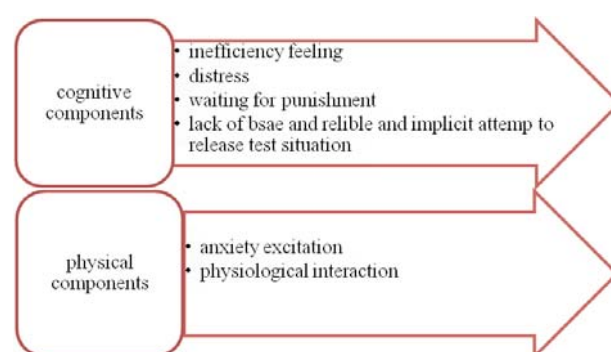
cognitive components

- inefficiency feeling
- distress
- waiting for punishment
- lack of bsae and relible and implicit attemp to release test situation

physical components

- anxiety excitation
- physiological interaction